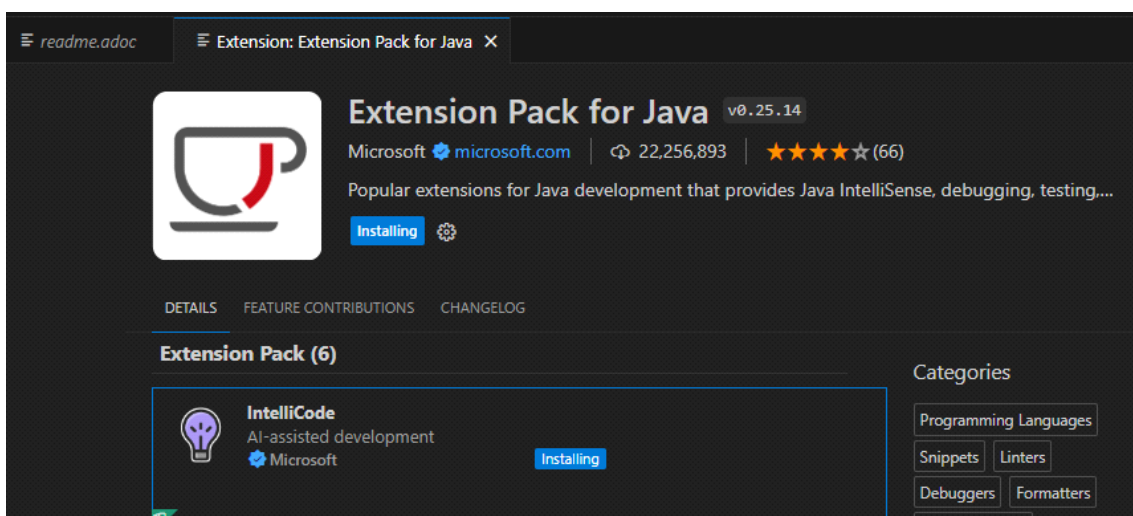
readme.adoc

Extension: Extension Pack for Java ×

Extension Pack for Java v0.25.14

Microsoft microsoft.com | 22,256,893 | ★★★★☆ (66)

Popular extensions for Java development that provides Java IntelliSense, debugging, testing,...

Installing

DETAILS FEATURE CONTRIBUTIONS CHANGELOG

Extension Pack (6)

IntelliCode
AI-assisted development
Microsoft
Installing

Categories

Programming Languages

Snippets Linters

Debuggers Formatters